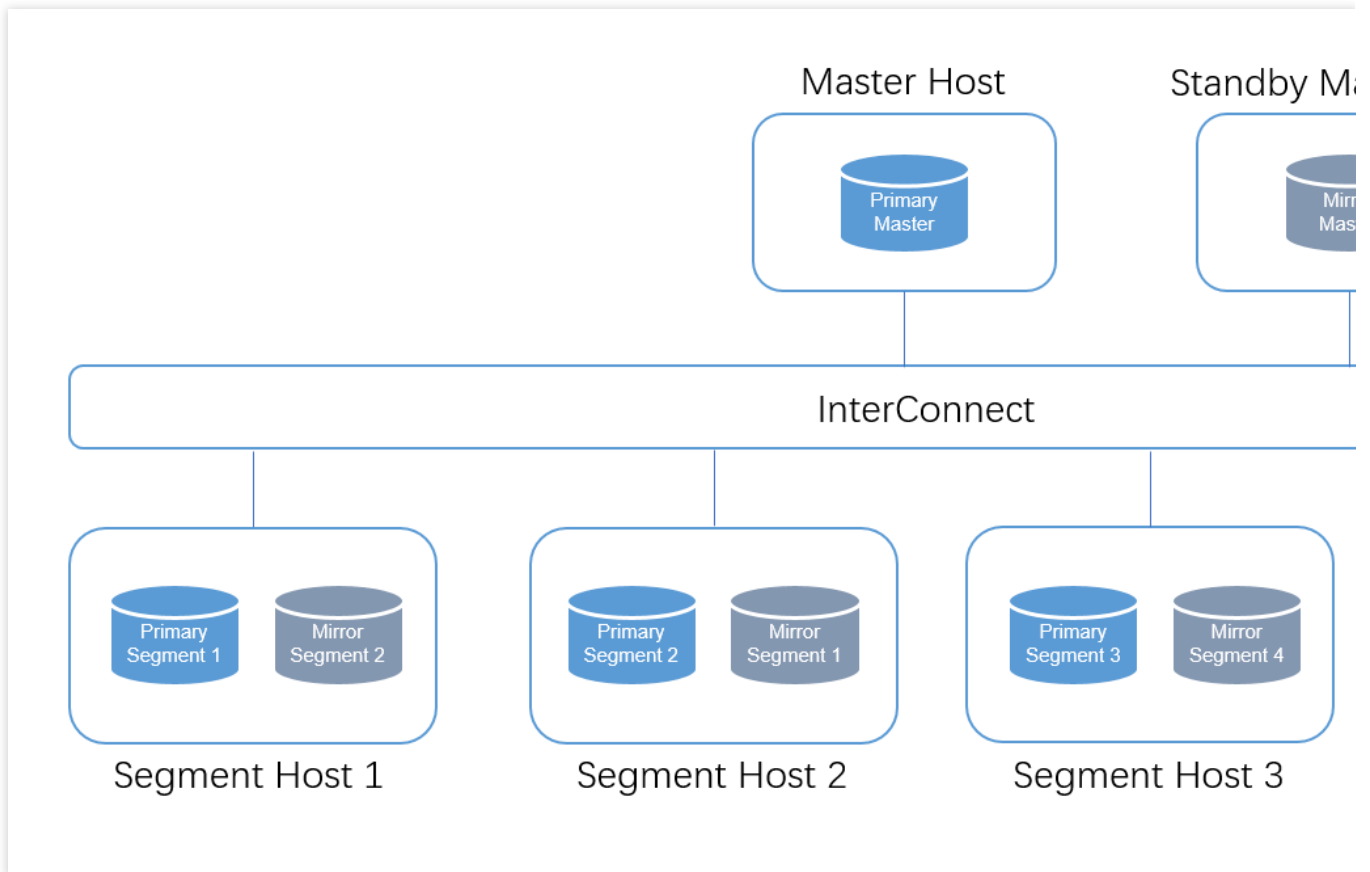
Master Host

Standby Ma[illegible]

Primary Master

Mirr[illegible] Mas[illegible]

InterConnect

Primary Segment 1

Mirror Segment 2

Segment Host 1

Primary Segment 2

Mirror Segment 1

Segment Host 2

Primary Segment 3

Mirror Segment 4

Segment Host 3